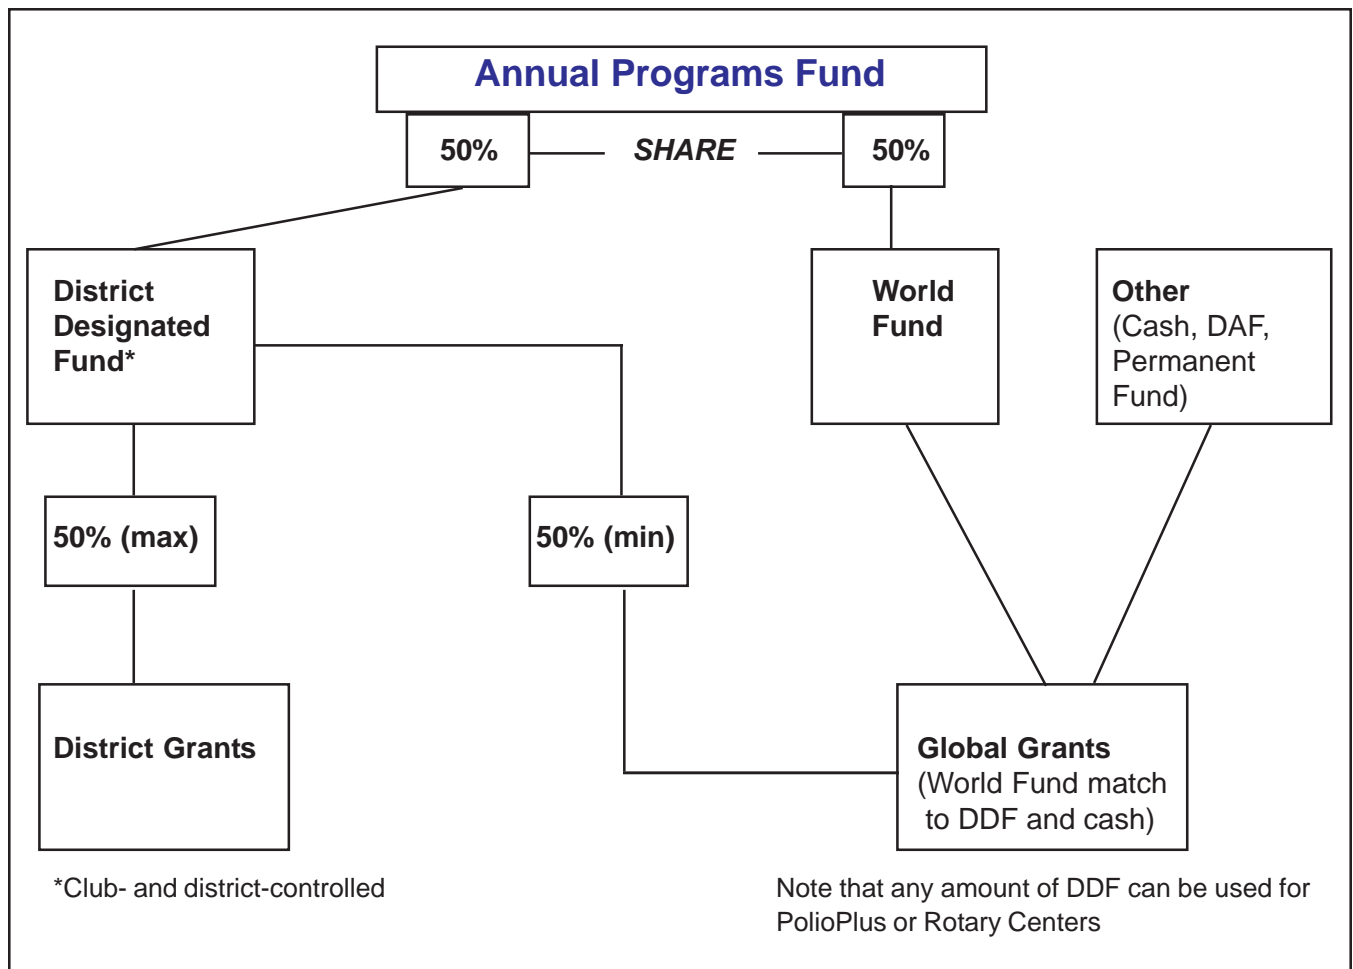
Annual Programs Fund

50%

SHARE

50%

District Designated Fund*

World Fund

Other (Cash, DAF, Permanent Fund)

50% (max)

50% (min)

District Grants

Global Grants (World Fund match to DDF and cash)

*Club- and district-controlled

Note that any amount of DDF can be used for PolioPlus or Rotary Centers